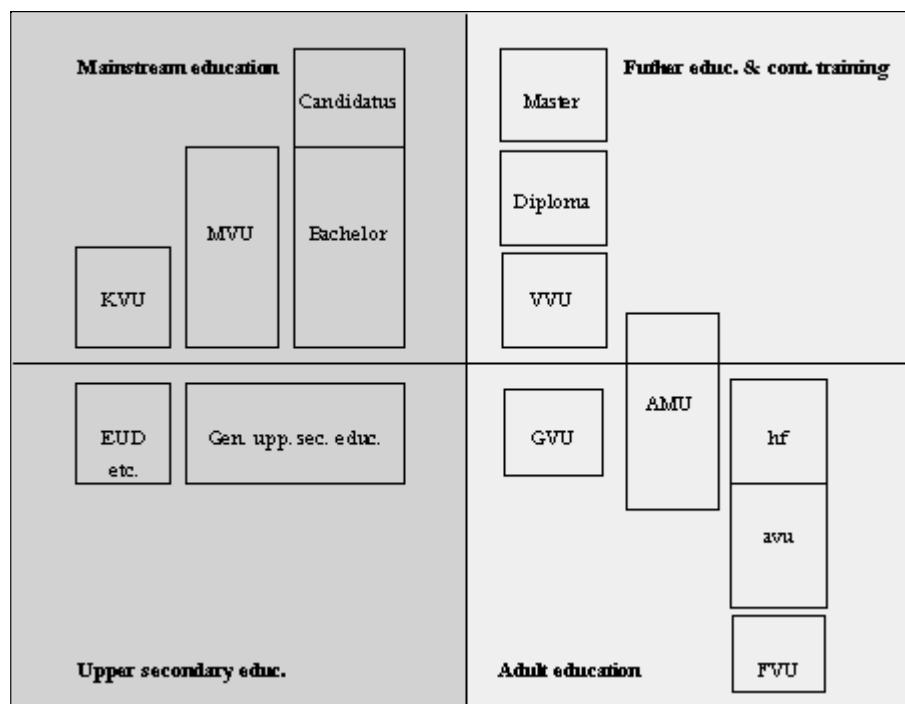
Mainstream education

Candidatus

MVU

Bachelor

KVU

Master

Futher educ. & cont. training

Diploma

VVU

EUD etc.

Gen. upp. sec. educ.

GVU

AMU

hf

avu

Upper secondary educ.

Adult education

FVU